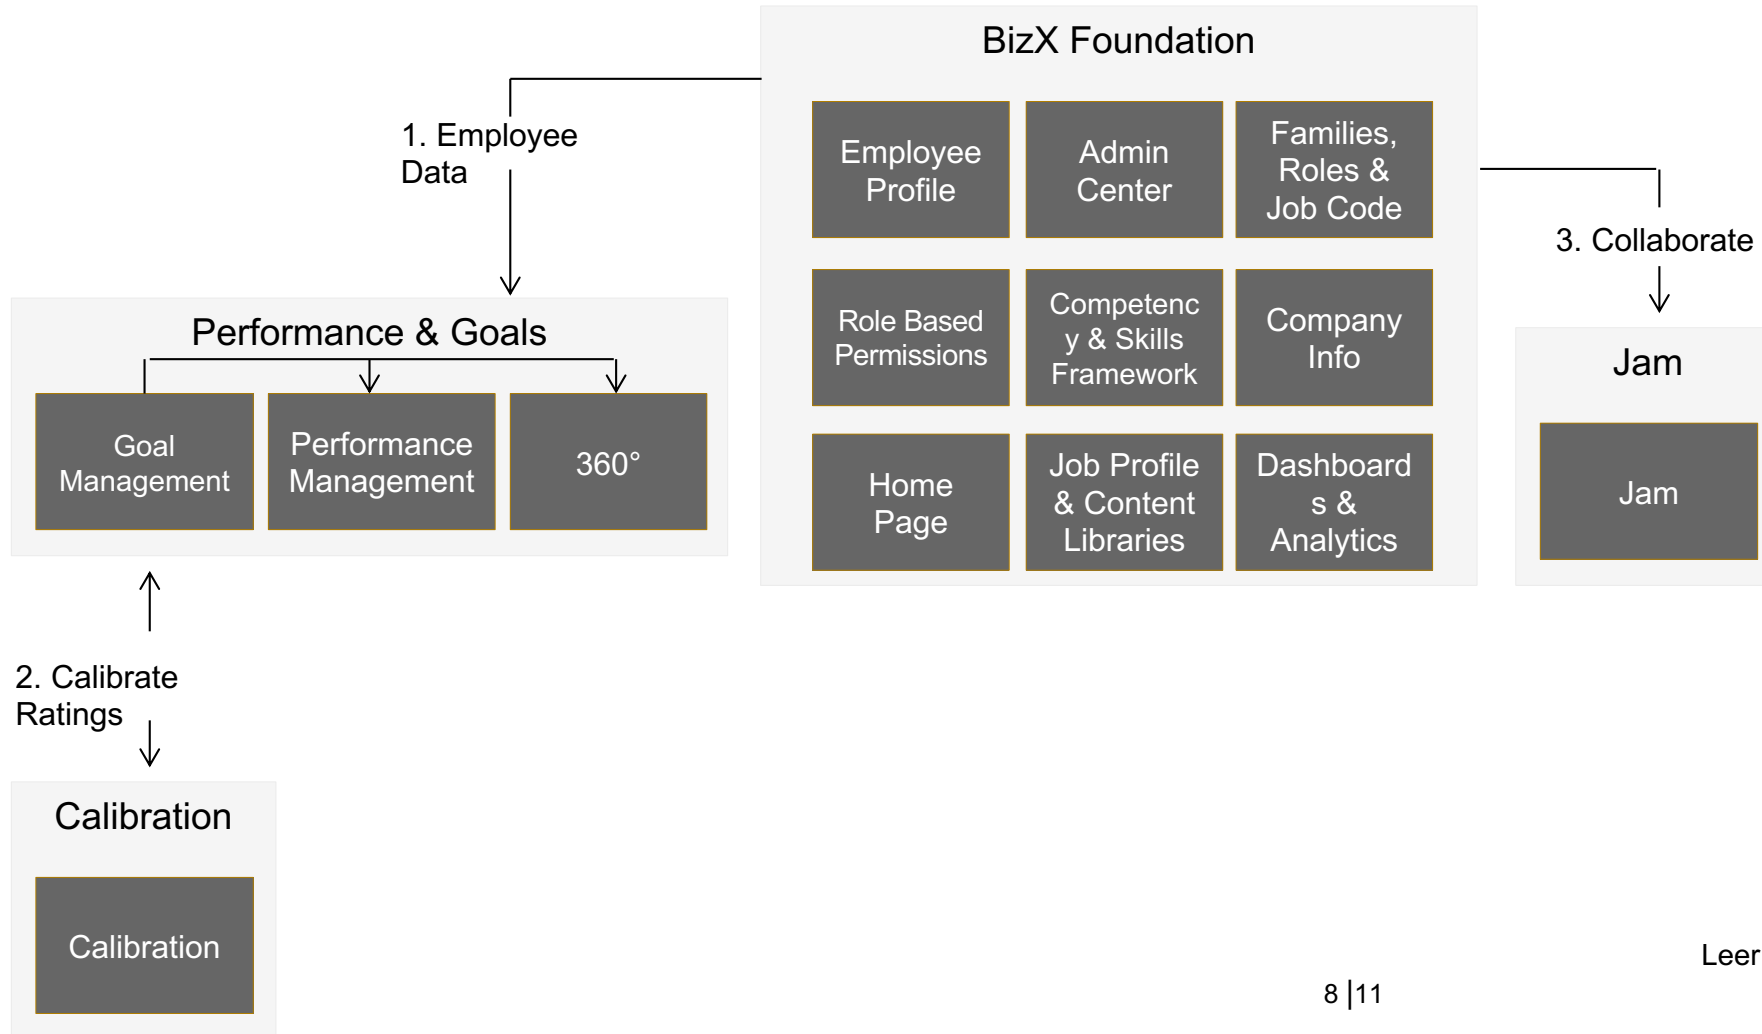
BizX Foundation

Employee Profile

Admin Center

Families, Roles & Job Code

Role Based Permissions

Competency & Skills Framework

Company Info

Home Page

Job Profile & Content Libraries

Dashboards & Analytics

1. Employee Data

Performance & Goals

Goal Management

Performance Management

360°

3. Collaborate

Jam

Jam

2. Calibrate Ratings

Calibration

Calibration

Leer

8 |11